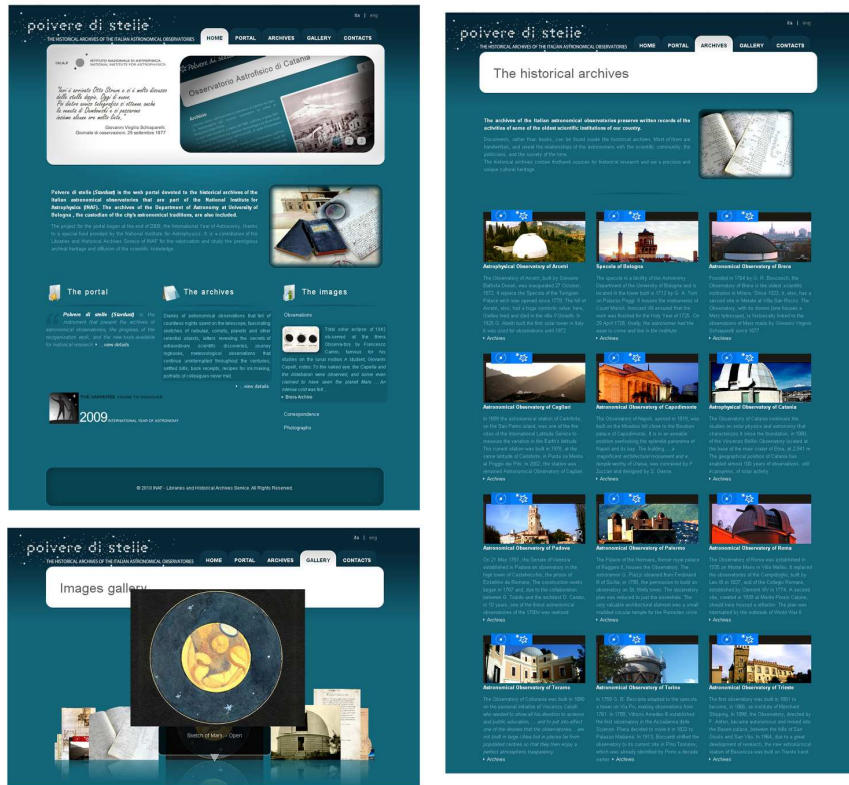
polvere di stelle
THE HISTORICAL ARCHIVES OF THE ITALIAN ASTRONOMICAL OBSERVATORIES
ita | eng
HOME PORTAL ARCHIVES GALLERY CONTACTS

INAF ISTITUTO NAZIONALE DI ASTROFISICA NATIONAL INSTITUTE FOR ASTROPHYSICS

Osservatorio Astrofisico di Catania

Giovanni Virginio Schiaparelli, Giornale di osservazioni, 26 settembre 1877

Polvere di stelle (Stardust) is the web portal devoted to the historical archives of the Italian astronomical observatories that are part of the National Institute for Astrophysics (INAF). The archives of the Department of Astronomy at University of Bologna, the custodian of the city's astronomical traditions, are also included.

The portal

The archives

The images

Polvere di stelle (Stardust) is the instrument that presents the archives of astronomical observatories ... view details

Observations

Correspondence

Photographs

2009 INTERNATIONAL YEAR OF ASTRONOMY

» ... view details

» Brera Archive

© 2010 INAF - Libraries and Historical Archives Service. All Rights Reserved.

polvere di stelle
THE HISTORICAL ARCHIVES OF THE ITALIAN ASTRONOMICAL OBSERVATORIES
ita | eng
HOME PORTAL ARCHIVES GALLERY CONTACTS

The historical archives

The archives of the Italian astronomical observatories preserve written records of the activities of some of the oldest scientific institutions of our country.

Astrophysical Observatory of Arcetri
» Archives
Specola of Bologna
» Archives
Astronomical Observatory of Brera
» Archives
Astronomical Observatory of Cagliari
» Archives
Astronomical Observatory of Capodimonte
» Archives
Astrophysical Observatory of Catania
» Archives
Astronomical Observatory of Padova
» Archives
Astronomical Observatory of Palermo
» Archives
Astronomical Observatory of Roma
» Archives
Astronomical Observatory of Teramo
» Archives
Astronomical Observatory of Torino
» Archives
Astronomical Observatory of Trieste
» Archives

polvere di stelle
THE HISTORICAL ARCHIVES OF THE ITALIAN ASTRONOMICAL OBSERVATORIES
ita | eng
HOME PORTAL ARCHIVES GALLERY CONTACTS

Images gallery

Sketch of Mars - Open